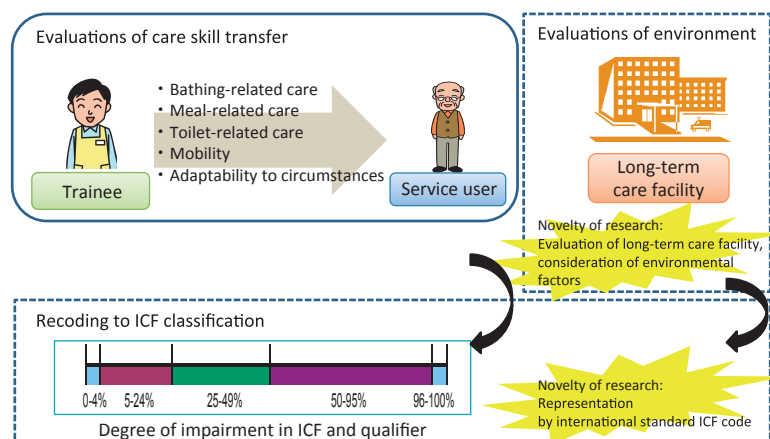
Evaluations of care skill transfer

・Bathing-related care
・Meal-related care
・Toilet-related care
・Mobility
・Adaptability to circumstances

Trainee

Service user

Evaluations of environment

Long-term care facility

Novelty of research:
Evaluation of long-term care facility, consideration of environmental factors

Recoding to ICF classification

0-4%
5-24%
25-49%
50-95%
96-100%

Degree of impairment in ICF and qualifier

Novelty of research:
Representation
by international standard ICF code